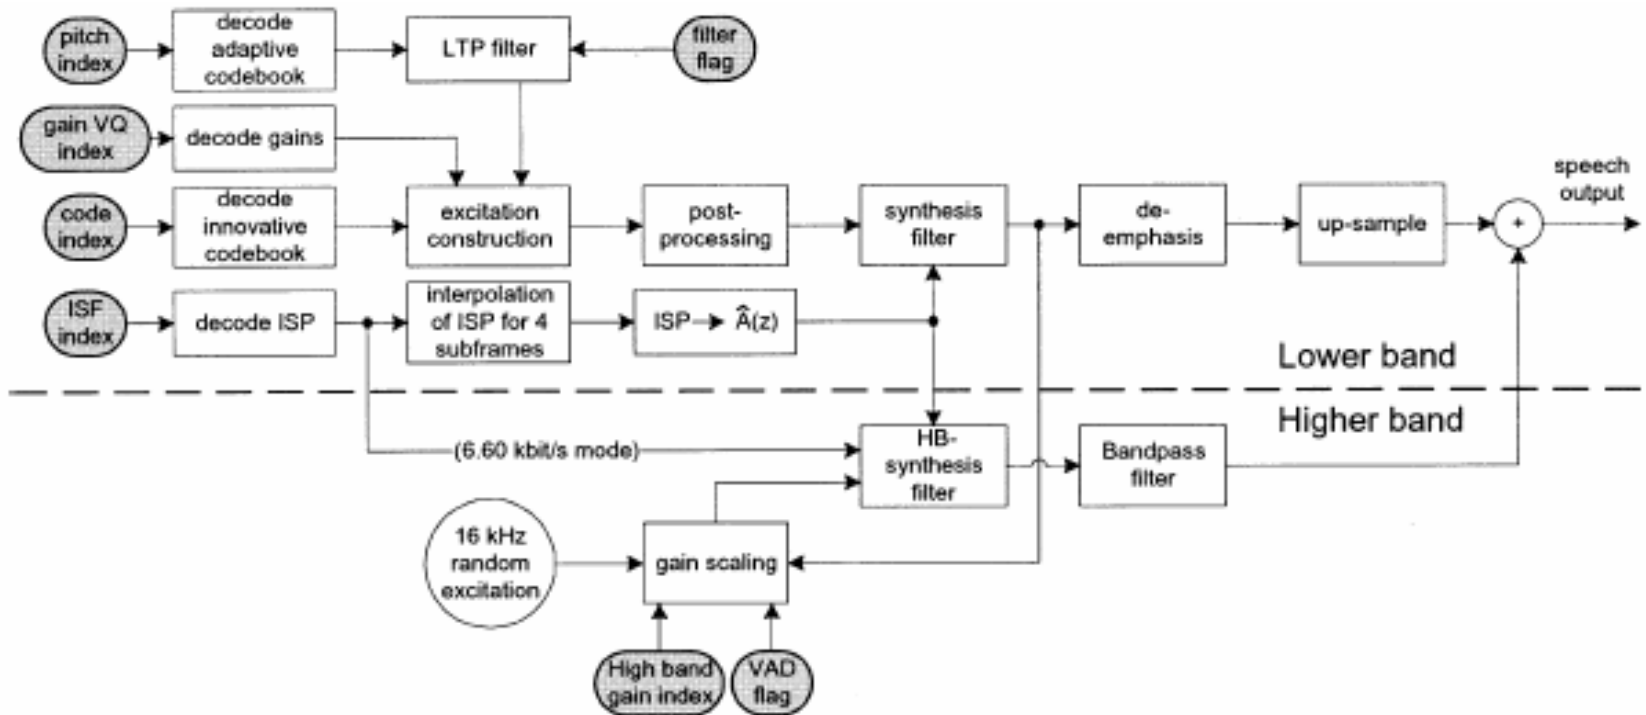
pitch index

decode adaptive codebook

LTP filter

filter flag

gain VQ index

decode gains

code index

decode innovative codebook

excitation construction

post-processing

synthesis filter

de-emphasis

up-sample

+

speech output

ISF index

decode ISP

interpolation of ISP for 4 subframes

ISP→ $\hat{A}(z)$

Lower band

Higher band

(6.60 kbit/s mode)

HB-synthesis filter

Bandpass filter

16 kHz random excitation

gain scaling

High band gain index

VAD flag